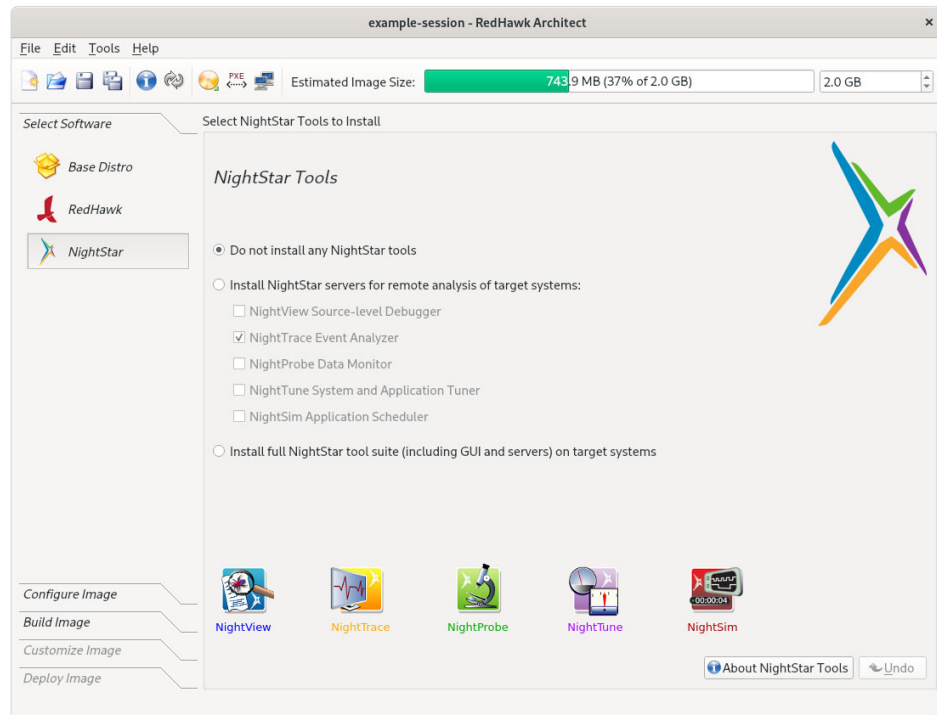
example-session - RedHawk Architect

File Edit Tools Help

PXE

Estimated Image Size: 743.9 MB (37% of 2.0 GB) 2.0 GB

Select Software

Select NightStar Tools to Install

Base Distro

RedHawk

NightStar

NightStar Tools

Do not install any NightStar tools

Install NightStar servers for remote analysis of target systems:

NightView Source-level Debugger

NightTrace Event Analyzer

NightProbe Data Monitor

NightTune System and Application Tuner

NightSim Application Scheduler

Install full NightStar tool suite (including GUI and servers) on target systems

Configure Image

Build Image

Customize Image

Deploy Image

00:00:04

NightView NightTrace NightProbe NightTune NightSim

About NightStar Tools

Undo